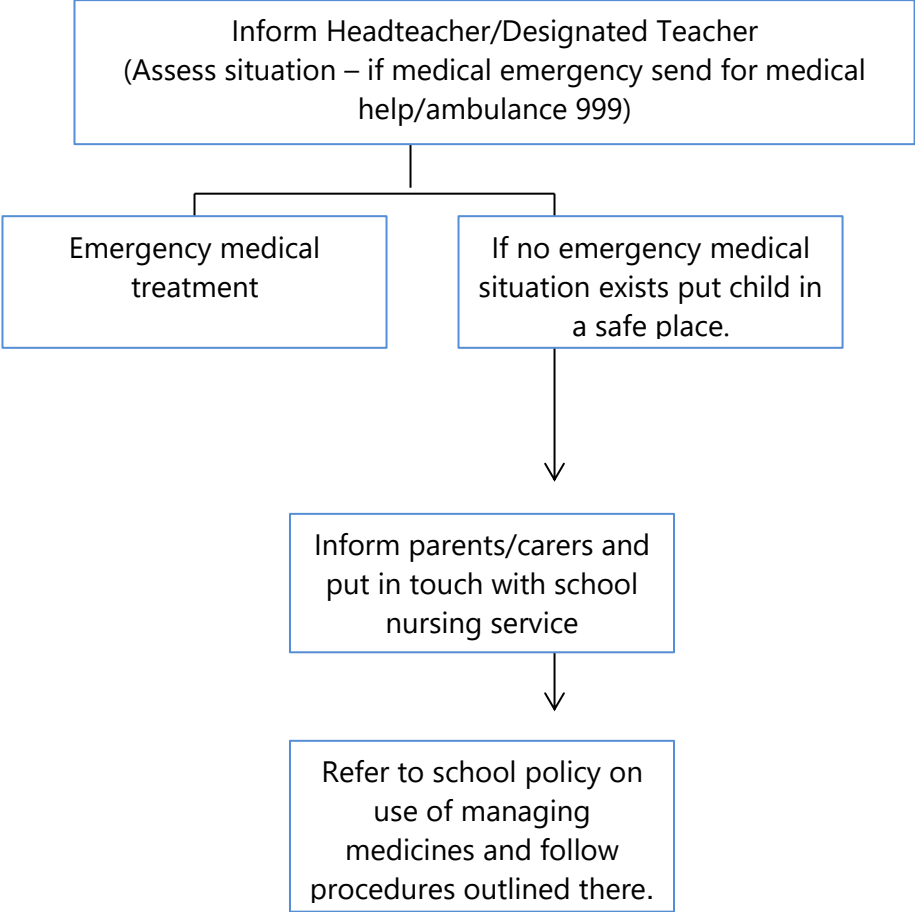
Inform Headteacher/Designated Teacher
(Assess situation – if medical emergency send for medical help/ambulance 999)

Emergency medical treatment

If no emergency medical situation exists put child in a safe place.

Inform parents/carers and put in touch with school nursing service

Refer to school policy on use of managing medicines and follow procedures outlined there.